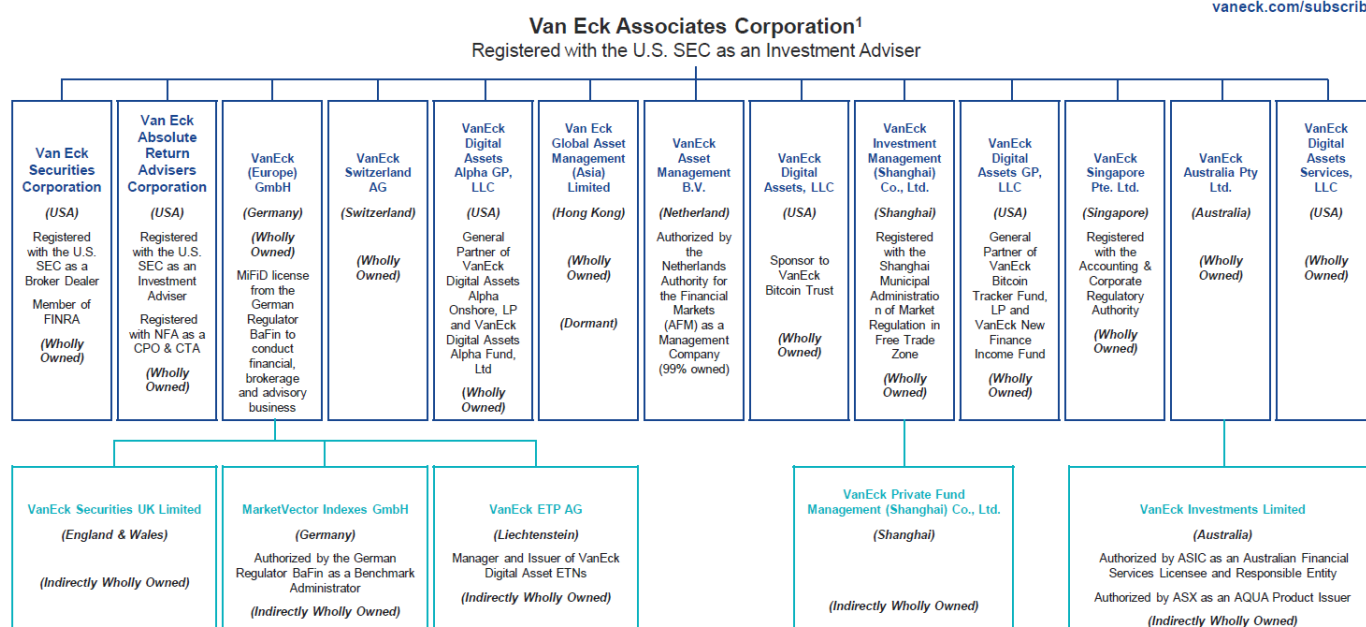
vaneck.com/subscrib

Van Eck Associates Corporation¹
Registered with the U.S. SEC as an Investment Adviser

Van Eck Securities Corporation
(USA)
Registered with the U.S. SEC as a Broker Dealer
Member of FINRA
(Wholly Owned)

Van Eck Absolute Return Advisers Corporation
(USA)
Registered with the U.S. SEC as an Investment Adviser
Registered with NFA as a CPO & CTA
(Wholly Owned)

VanEck (Europe) GmbH
(Germany)
(Wholly Owned)
MiFiD license from the German Regulator BaFin to conduct financial, brokerage and advisory business

VanEck Switzerland AG
(Switzerland)
(Wholly Owned)

VanEck Digital Assets Alpha GP, LLC
(USA)
General Partner of VanEck Digital Assets Alpha Onshore, LP and VanEck Digital Assets Alpha Fund, Ltd
(Wholly Owned)

Van Eck Global Asset Management (Asia) Limited
(Hong Kong)
(Wholly Owned)
(Dormant)

VanEck Asset Management B.V.
(Netherland)
Authorized by the Netherlands Authority for the Financial Markets (AFM) as a Management Company (99% owned)

VanEck Digital Assets, LLC
(USA)
Sponsor to VanEck Bitcoin Trust
(Wholly Owned)

VanEck Investment Management (Shanghai) Co., Ltd.
(Shanghai)
Registered with the Shanghai Municipal Administration of Market Regulation in Free Trade Zone
(Wholly Owned)

VanEck Digital Assets GP, LLC
(USA)
General Partner of VanEck Bitcoin Tracker Fund, LP and VanEck New Finance Income Fund
(Wholly Owned)

VanEck Singapore Pte. Ltd.
(Singapore)
Registered with the Accounting & Corporate Regulatory Authority
(Wholly Owned)

VanEck Australia Pty Ltd.
(Australia)
(Wholly Owned)

VanEck Digital Assets Services, LLC
(USA)
(Wholly Owned)

VanEck Securities UK Limited
(England & Wales)
(Indirectly Wholly Owned)

MarketVector Indexes GmbH
(Germany)
Authorized by the German Regulator BaFin as a Benchmark Administrator
(Indirectly Wholly Owned)

VanEck ETP AG
(Liechtenstein)
Manager and Issuer of VanEck Digital Asset ETNs
(Indirectly Wholly Owned)

VanEck Private Fund Management (Shanghai) Co., Ltd.
(Shanghai)
(Indirectly Wholly Owned)

VanEck Investments Limited
(Australia)
Authorized by ASIC as an Australian Financial Services Licensee and Responsible Entity
Authorized by ASX as an AQUA Product Issuer
(Indirectly Wholly Owned)